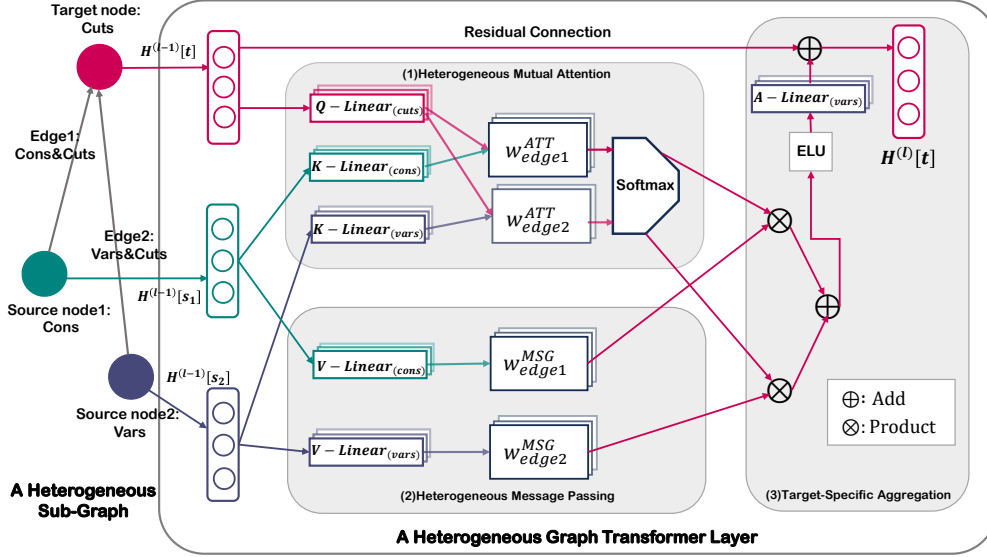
Target node: Cuts

Edge1: Cons&Cuts

Edge2: Vars&Cuts

Source node1: Cons

Source node2: Vars

A Heterogeneous Sub-Graph

$H^{(l-1)}[t]$

Residual Connection

(1)Heterogeneous Mutual Attention

$Q-Linear_{(cuts)}$

$K-Linear_{(cons)}$

$K-Linear_{(vars)}$

$W_{edge1}^{ATT}$

$W_{edge2}^{ATT}$

Softmax

$H^{(l-1)}[s_1]$

$H^{(l-1)}[s_2]$

$V-Linear_{(cons)}$

$V-Linear_{(vars)}$

$W_{edge1}^{MSG}$

$W_{edge2}^{MSG}$

(2)Heterogeneous Message Passing

$A-Linear_{(vars)}$

ELU

$H^{(l)}[t]$

$\oplus$: Add
$\otimes$: Product

(3)Target-Specific Aggregation

A Heterogeneous Graph Transformer Layer